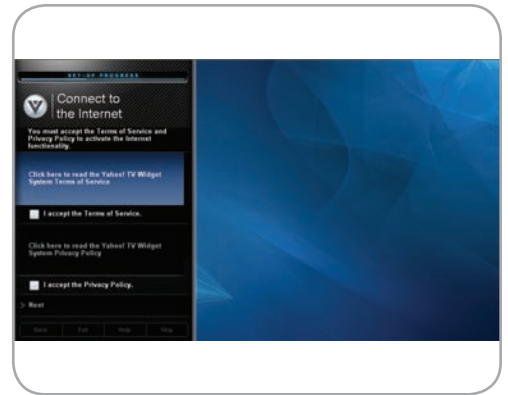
SET-UP PROGRESS

Connect to the Internet

You must accept the Terms of Service and Privacy Policy to activate the Internet functionality.

Click here to read the Yahoo! TV Widget System Terms of Service

I accept the Terms of Service.

Click here to read the Yahoo! TV Widget System Privacy Policy

I accept the Privacy Policy.

Next

Back Exit Help Skip